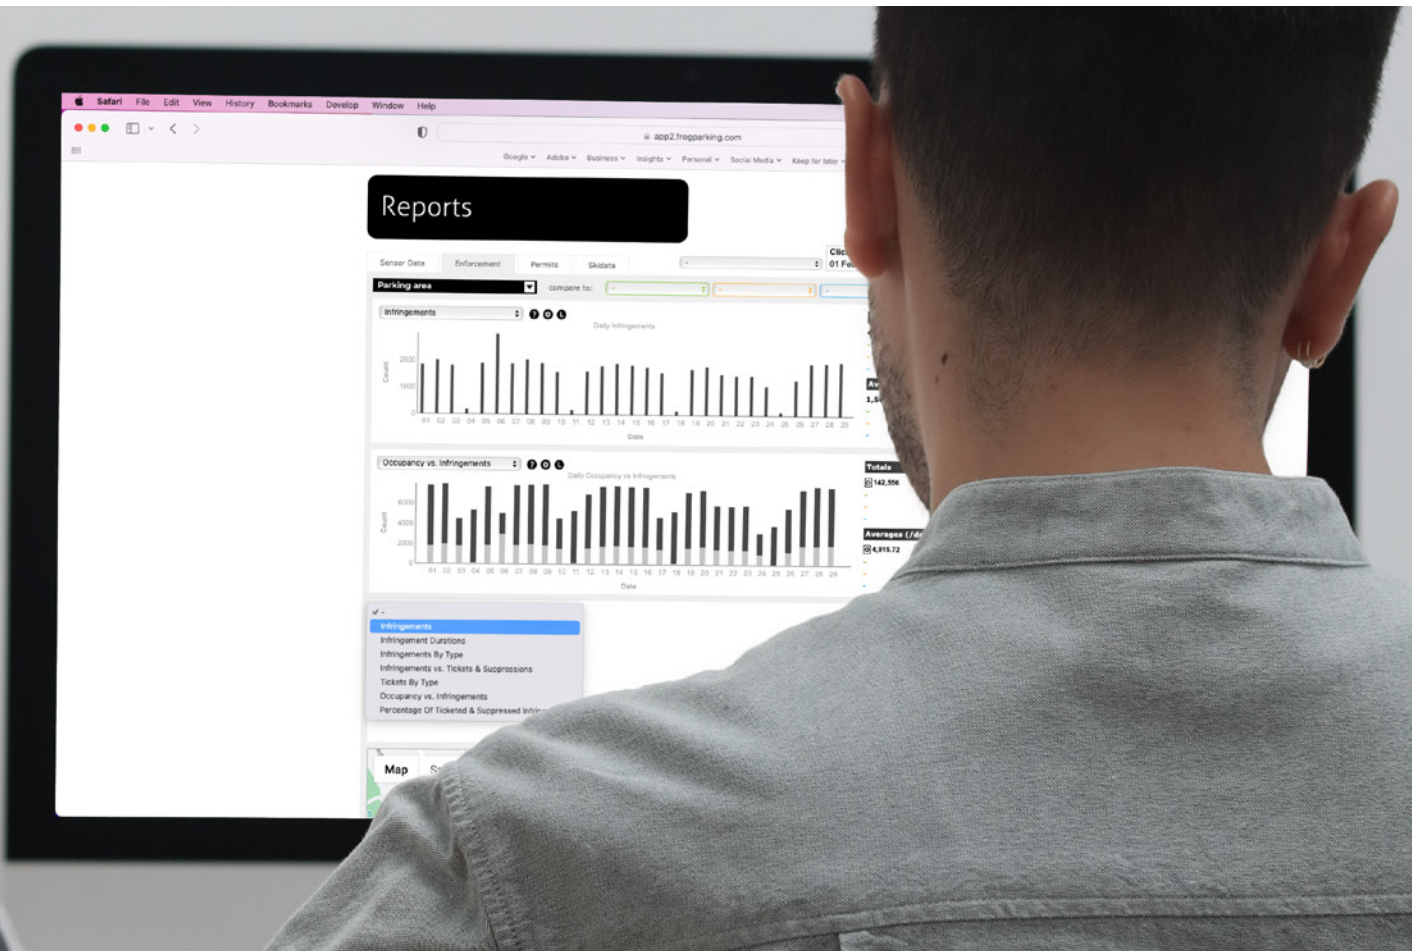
Safari File Edit View History Bookmarks Develop Window Help

app2.frogparking.com

Google Adobe Business Insights Personal Social Media Keep for later

Reports

Sensor Data Enforcement Permits Skidata

Clic
01 Fe

Parking area

compare to:

Infringements

Daily Infringements

2000
1500
0

Count

01 02 03 04 05 06 07 08 09 10 11 12 13 14 15 16 17 18 19 20 21 22 23 24 25 26 27 28 29

Date

Av
1,5

Occupancy vs. Infringements

Daily Occupancy vs Infringements

6000
4000
2000
0

Count

01 02 03 04 05 06 07 08 09 10 11 12 13 14 15 16 17 18 19 20 21 22 23 24 25 26 27 28 29

Date

Totals
142,556

Averages (/d
4,915.72

✓ -
Infringements
Infringement Durations
Infringements By Type
Infringements vs. Tickets & Suppressions
Tickets By Type
Occupancy vs. Infringements
Percentage Of Ticketed & Suppressed Infri

Map S